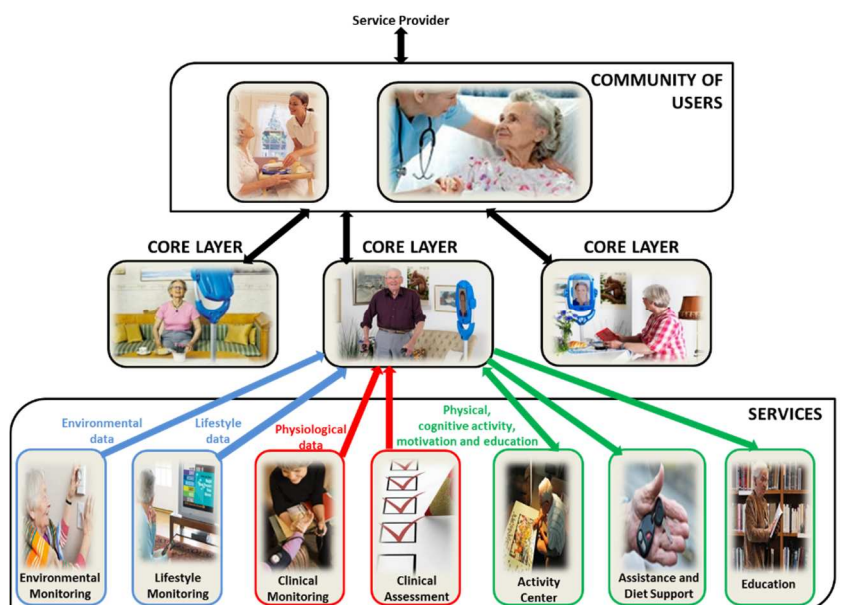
Service Provider

COMMUNITY OF USERS

CORE LAYER

CORE LAYER

CORE LAYER

SERVICES

Environmental data

Lifestyle data

Physiological data

Physical, cognitive activity, motivation and education

Environmental Monitoring

Lifestyle Monitoring

Clinical Monitoring

Clinical Assessment

Activity Center

Assistance and Diet Support

Education